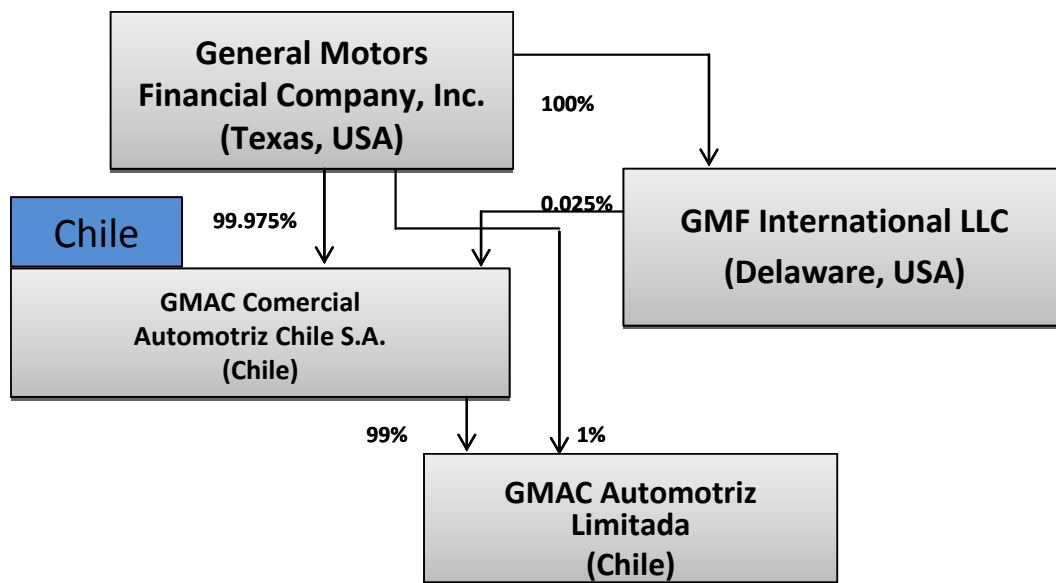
General Motors Financial Company, Inc. (Texas, USA)

100%

Chile

99.975%

0.025%

GMF International LLC (Delaware, USA)

GMAC Comercial Automotriz Chile S.A. (Chile)

99%

1%

GMAC Automotriz Limitada (Chile)